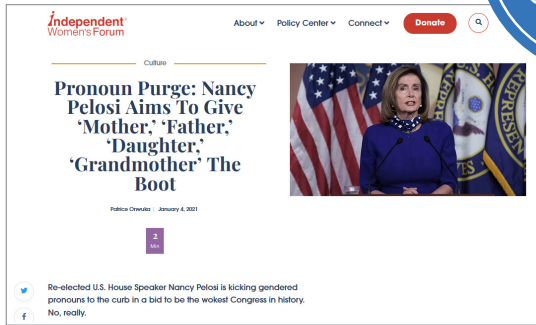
Independent Women's Forum

About Policy Center Connect Donate

Culture

Pronoun Purge: Nancy Pelosi Aims To Give 'Mother,' 'Father,' 'Daughter,' 'Grandmother' The Boot

Patrice Onwuka | January 4, 2021

2 Min

Re-elected U.S. House Speaker Nancy Pelosi is kicking gendered pronouns to the curb in a bid to be the wokest Congress in history. No, really.